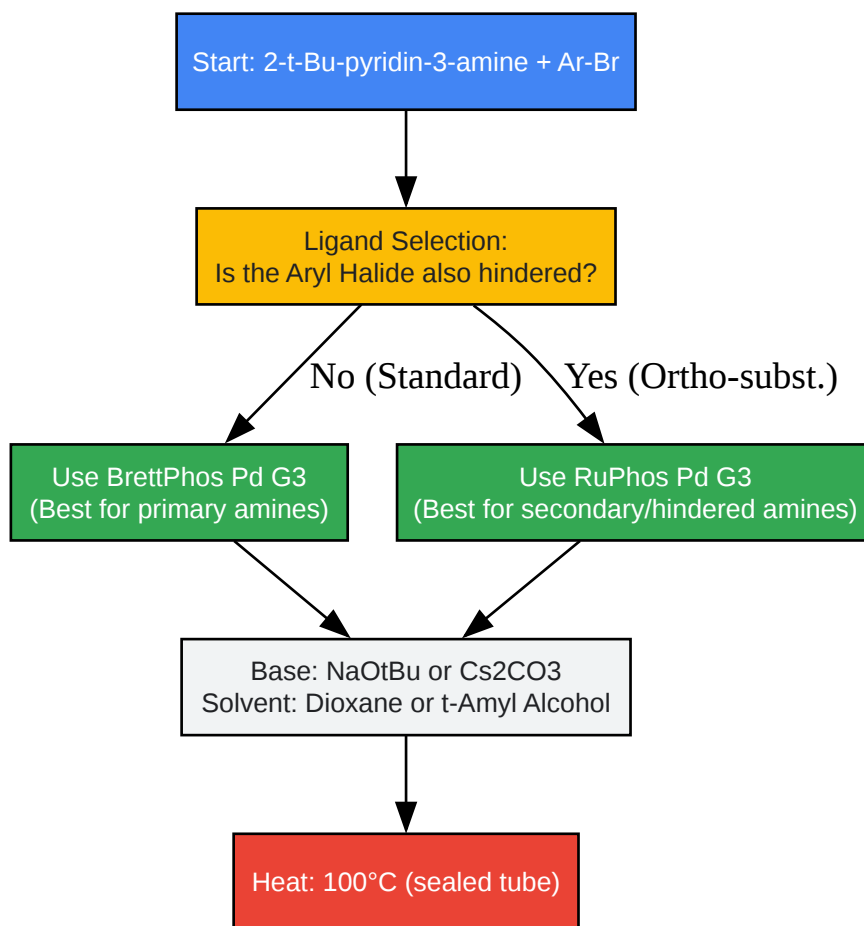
Start: 2-t-Bu-pyridin-3-amine + Ar-Br

Ligand Selection:
Is the Aryl Halide also hindered?

No (Standard)

Yes (Ortho-subst.)

Use BrettPhos Pd G3
(Best for primary amines)

Use RuPhos Pd G3
(Best for secondary/hindered amines)

Base: NaOtBu or Cs2CO3
Solvent: Dioxane or t-Amyl Alcohol

Heat: 100°C (sealed tube)